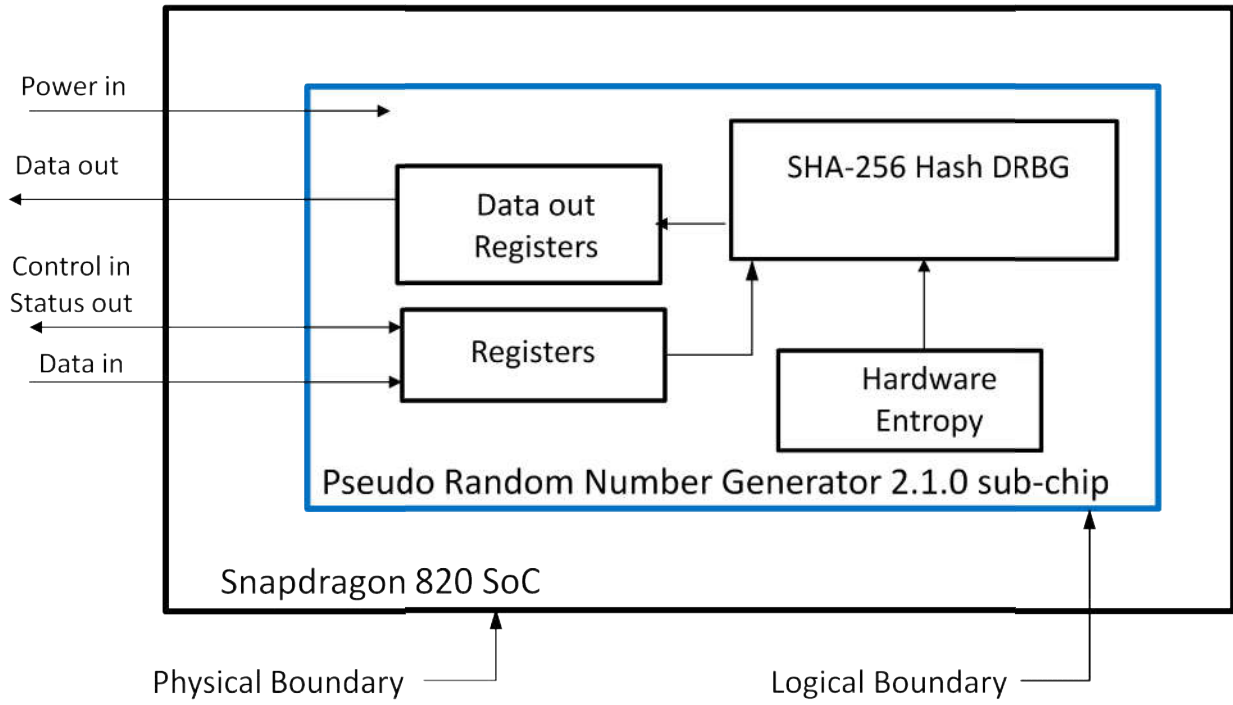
Power in

Data out

Control in
Status out

Data in

SHA-256 Hash DRBG

Data out
Registers

Registers

Hardware
Entropy

Pseudo Random Number Generator 2.1.0 sub-chip

Snapdragon 820 SoC

Physical Boundary

Logical Boundary